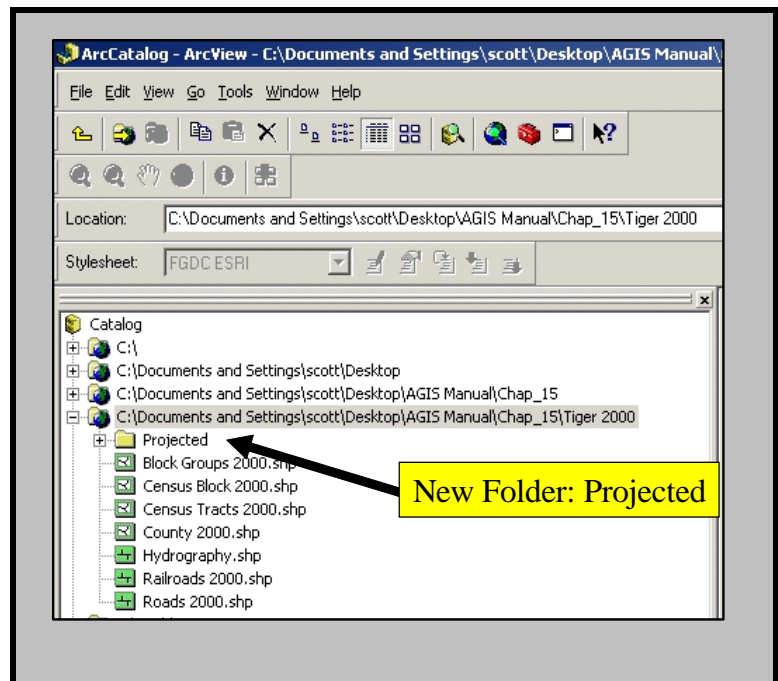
ArcCatalog - ArcView - C:\Documents and Settings\scott\Desktop\AGIS Manual\

File Edit View Go Tools Window Help

Location: C:\Documents and Settings\scott\Desktop\AGIS Manual\Chap_15\Tiger 2000

Stylesheet: FGDC ESRI

Catalog
C:\
C:\Documents and Settings\scott\Desktop
C:\Documents and Settings\scott\Desktop\AGIS Manual\Chap_15
C:\Documents and Settings\scott\Desktop\AGIS Manual\Chap_15\Tiger 2000
Projected
Block Groups 2000.shp
Census Block 2000.shp
Census Tracts 2000.shp
County 2000.shp
Hydrography.shp
Railroads 2000.shp
Roads 2000.shp

New Folder: Projected